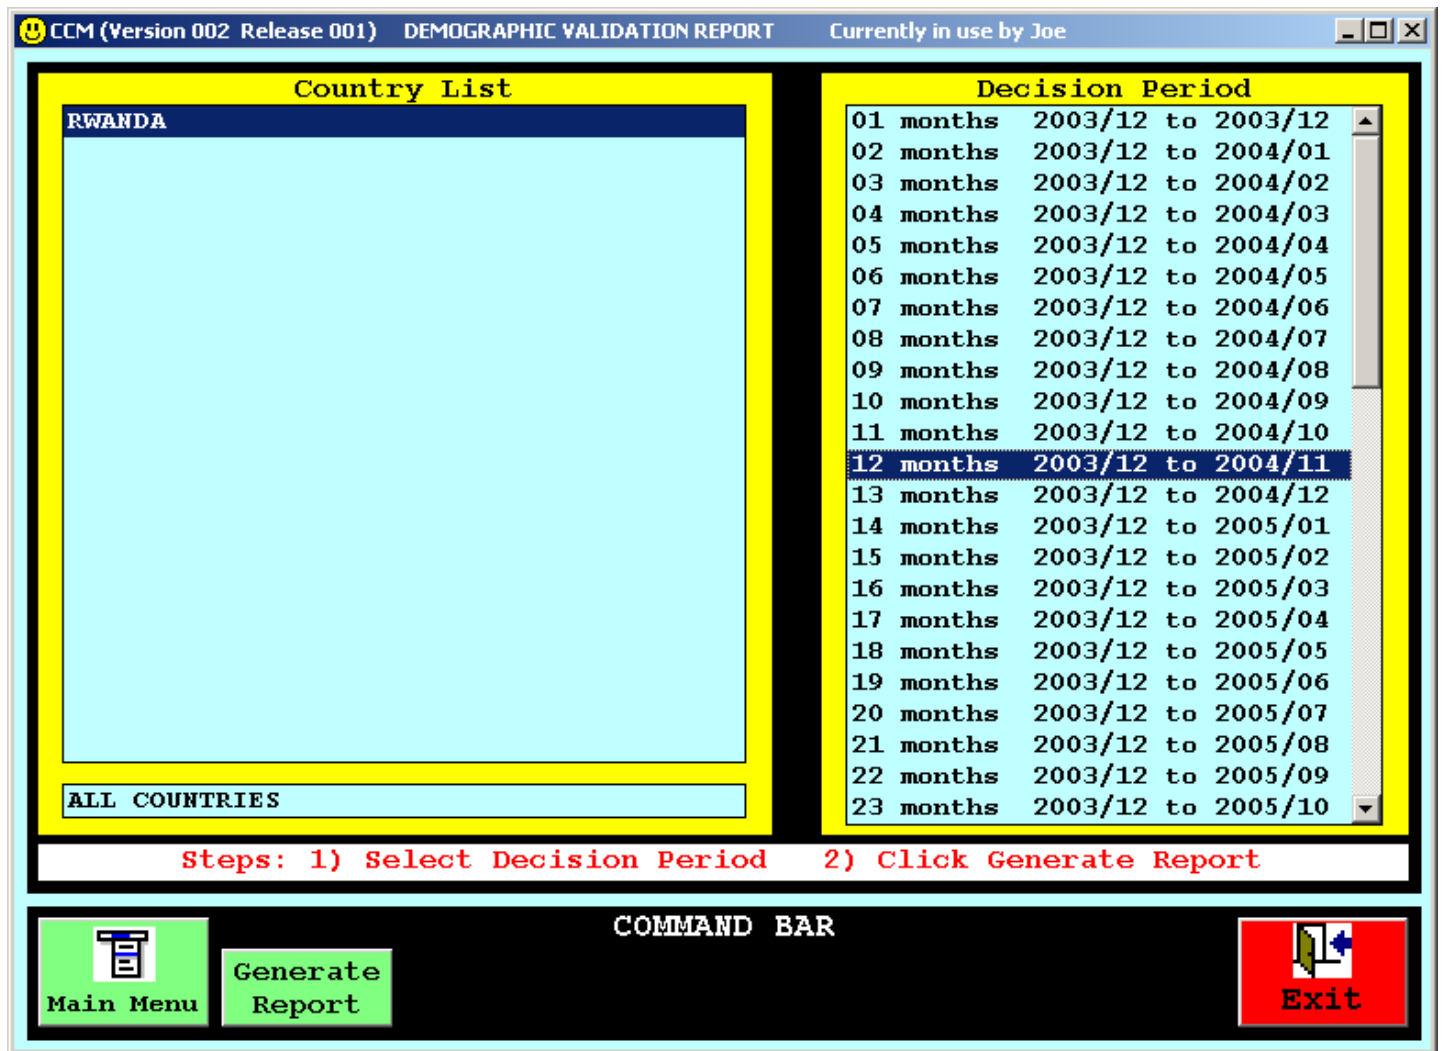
CCM (Version 002 Release 001) DEMOGRAPHIC VALIDATION REPORT Currently in use by Joe

Country List

RWANDA

ALL COUNTRIES

Decision Period

01 months 2003/12 to 2003/12
02 months 2003/12 to 2004/01
03 months 2003/12 to 2004/02
04 months 2003/12 to 2004/03
05 months 2003/12 to 2004/04
06 months 2003/12 to 2004/05
07 months 2003/12 to 2004/06
08 months 2003/12 to 2004/07
09 months 2003/12 to 2004/08
10 months 2003/12 to 2004/09
11 months 2003/12 to 2004/10
12 months 2003/12 to 2004/11
13 months 2003/12 to 2004/12
14 months 2003/12 to 2005/01
15 months 2003/12 to 2005/02
16 months 2003/12 to 2005/03
17 months 2003/12 to 2005/04
18 months 2003/12 to 2005/05
19 months 2003/12 to 2005/06
20 months 2003/12 to 2005/07
21 months 2003/12 to 2005/08
22 months 2003/12 to 2005/09
23 months 2003/12 to 2005/10

Steps: 1) Select Decision Period 2) Click Generate Report

COMMAND BAR

Main Menu

Generate Report

Exit